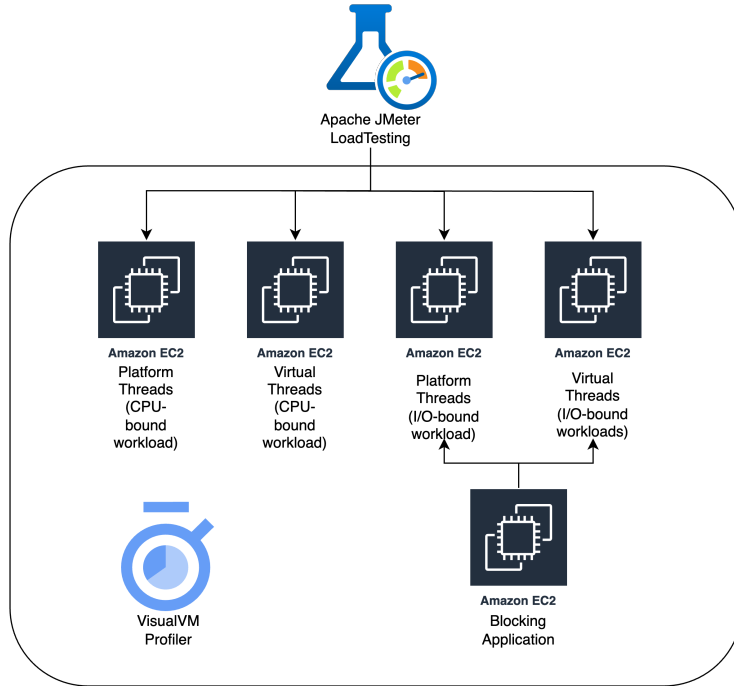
Apache JMeter
LoadTesting

Amazon EC2
Platform Threads (CPU-bound workload)

Amazon EC2
Virtual Threads (CPU-bound workload)

Amazon EC2
Platform Threads (I/O-bound workload)

Amazon EC2
Virtual Threads (I/O-bound workloads)

VisualVM
Profiler

Amazon EC2
Blocking Application